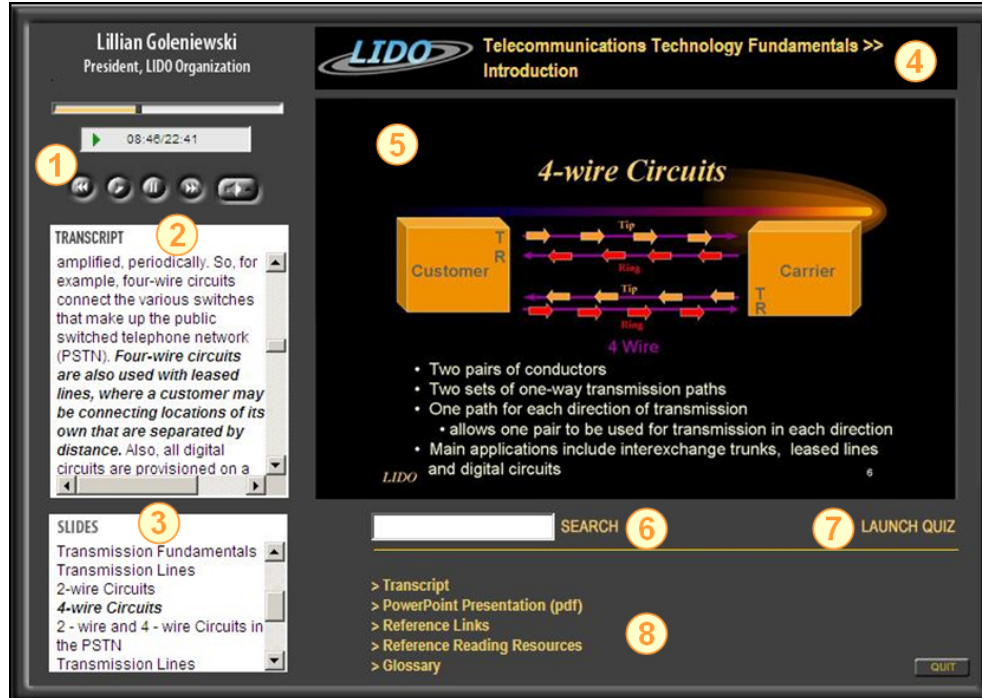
Lillian Goleniewski
President, LIDO Organization

08:46/22:41

1

TRANSCRIPT

2

amplified, periodically. So, for example, four-wire circuits connect the various switches that make up the public switched telephone network (PSTN). ***Four-wire circuits are also used with leased lines, where a customer may be connecting locations of its own that are separated by distance.*** Also, all digital circuits are provisioned on a

SLIDES

3

Transmission Fundamentals
Transmission Lines
2-wire Circuits
***4-wire Circuits***
2 - wire and 4 - wire Circuits in the PSTN
Transmission Lines

LIDO

Telecommunications Technology Fundamentals >> Introduction

4

5

4-wire Circuits

Customer

T
R

Tip

Ring

Tip

Ring

Carrier

T
R

4 Wire

- Two pairs of conductors
- Two sets of one-way transmission paths
- One path for each direction of transmission
  - allows one pair to be used for transmission in each direction
- Main applications include interexchange trunks, leased lines and digital circuits

LIDO

6

SEARCH

6

7

LAUNCH QUIZ

> Transcript
> PowerPoint Presentation (pdf)
> Reference Links
> Reference Reading Resources
> Glossary

8

QUIT